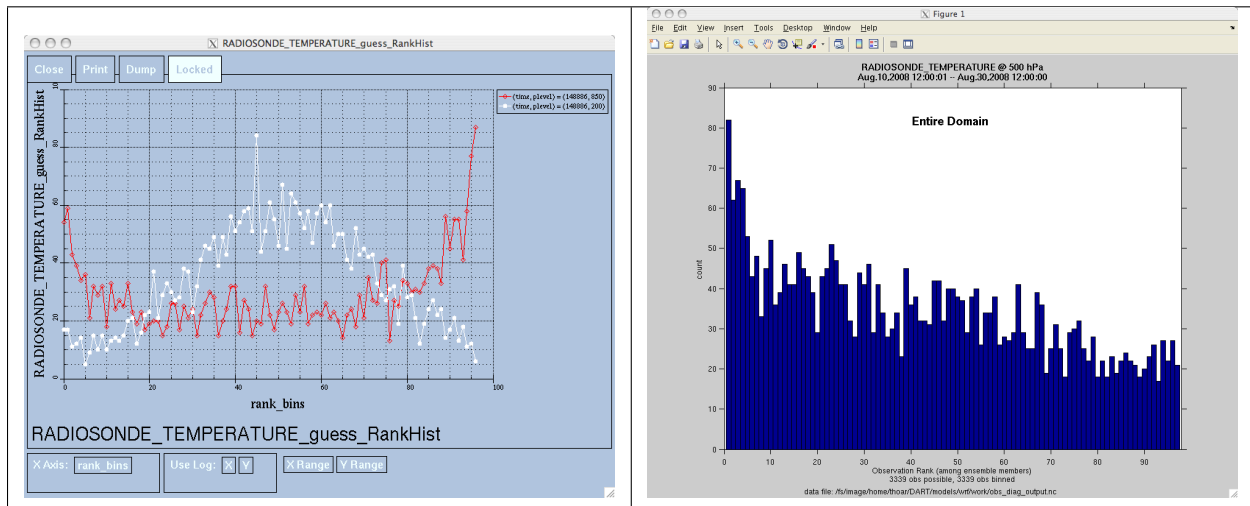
RADIOSONDE_TEMPERATURE_guess_RankHist

Close Print Dump Locked

(time, plevel) = (148806, 850)
(time, plevel) = (148806, 200)

RADIOSONDE_TEMPERATURE_guess_RankHist

10
20
40
60
80

0 20 40 60 80 100

rank_bins

RADIOSONDE_TEMPERATURE_guess_RankHist

X Axis: rank_bins
Use Log: X Y
X Range Y Range

Figure 1

File Edit View Insert Tools Desktop Window Help

RADIOSONDE_TEMPERATURE @ 500 hPa
Aug.10,2008 12:00:01 -- Aug.30,2008 12:00:00

Entire Domain

count

90
80
70
60
50
40
30
20
10
0

0 10 20 30 40 50 60 70 80 90

Observation Rank (among ensemble members)
3339 obs possible, 3339 obs binned

data file: /fs/image/home/thoar/DART/models/wrf/work/obs_diag_output.nc